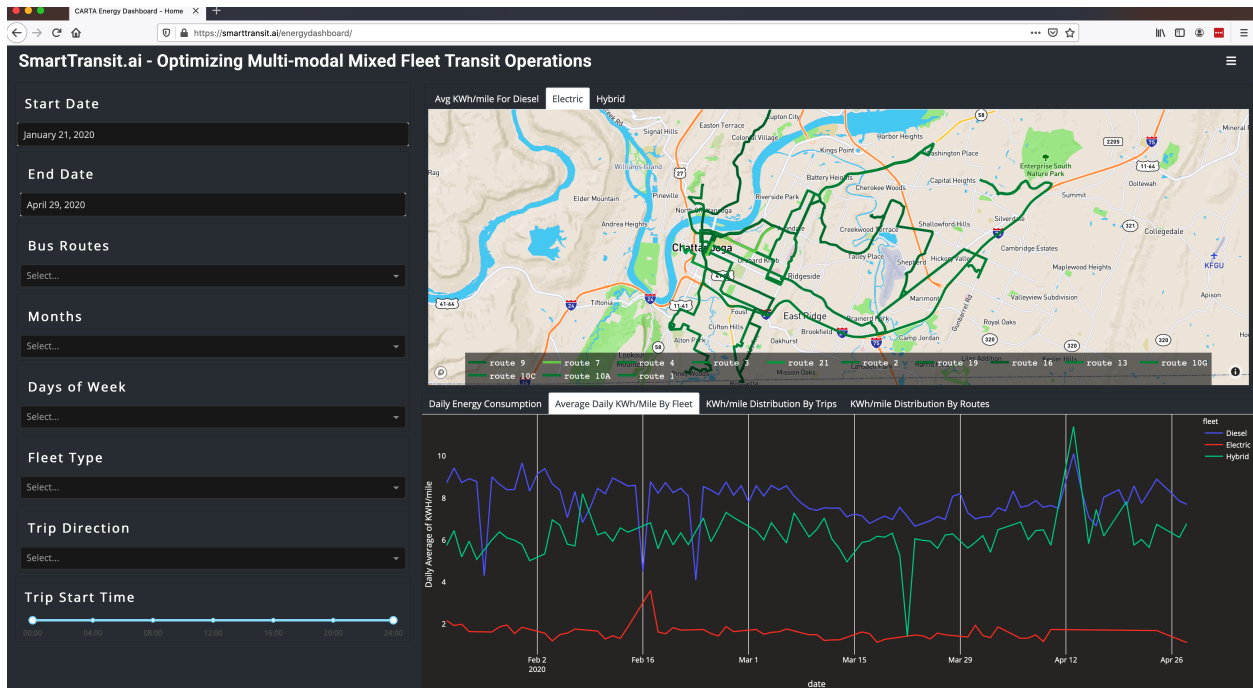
CARTA Energy Dashboard - Home ×

https://smarttransit.ai/energydashboard/

SmartTransit.ai - Optimizing Multi-modal Mixed Fleet Transit Operations

Start Date

January 21, 2020

End Date

April 29, 2020

Bus Routes

Select...

Months

Select...

Days of Week

Select...

Fleet Type

Select...

Trip Direction

Select...

Trip Start Time

00:00 04:00 08:00 12:00 16:00 20:00 24:00

Avg KWh/mile For Diesel | Electric | Hybrid

Signal Hills, Easton Terrace, Colonial Village, Harbor Heights, Washington Place, Enterprise South Nature Park, Williams Island, Kings Point, Battery Heights, Capital Heights, Elder Mountain, Pineville, Riverside Park, Cherokee Woods, Summit, Ooltewah, Andrea Heights, Creekwood Terrace, Shallowford Hills, Silverdale, Collegedale, Chattanooga, Talley Place, Shepherd, Hickory Valley, Cambridge Estates, Ridgeside, Maplewood Heights, KFGU, Tiftonia, East Ridge, Marimont, Valleyview Subdivision, Apison, Clifton Hills, Brookfield, Brainerd Park, Royal Oaks, Alton Park, Oakhurst, Camp Jordan, Mission Oaks, Lookout, Mineral Park

route 9, route 7, route 4, route 3, route 21, route 2, route 19, route 16, route 13, route 10G, route 10C, route 10A, route 1

Daily Energy Consumption | Average Daily KWh/Mile By Fleet | KWh/mile Distribution By Trips | KWh/mile Distribution By Routes

fleet
Diesel
Electric
Hybrid

Daily Average of KWH/mile

10
8
6
4
2

Feb 2
2020
Feb 16
Mar 1
Mar 15
Mar 29
Apr 12
Apr 26

date